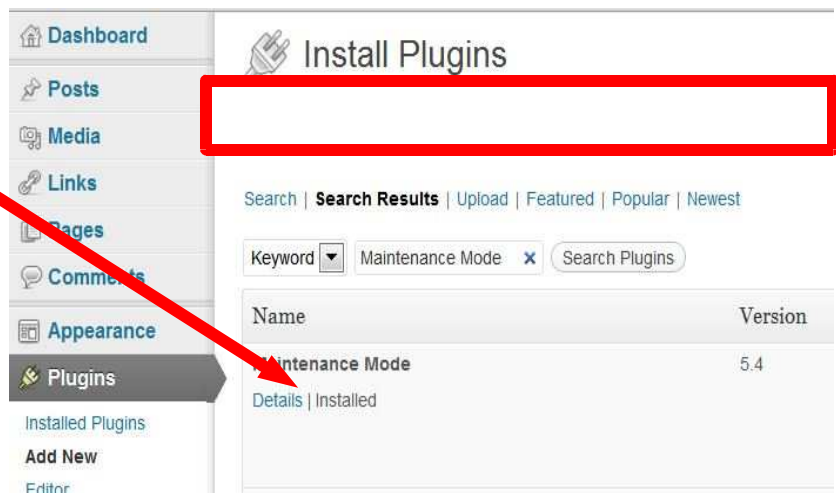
Dashboard
Posts
Media
Links
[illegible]ages
Comme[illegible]s
Appearance
Plugins
Installed Plugins
Add New
Editor

Install Plugins

Search | Search Results | Upload | Featured | Popular | Newest

Keyword
Maintenance Mode
Search Plugins

| Name | Version |
|---|---|
| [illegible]intenance Mode<br>Details \| Installed | 5.4 |